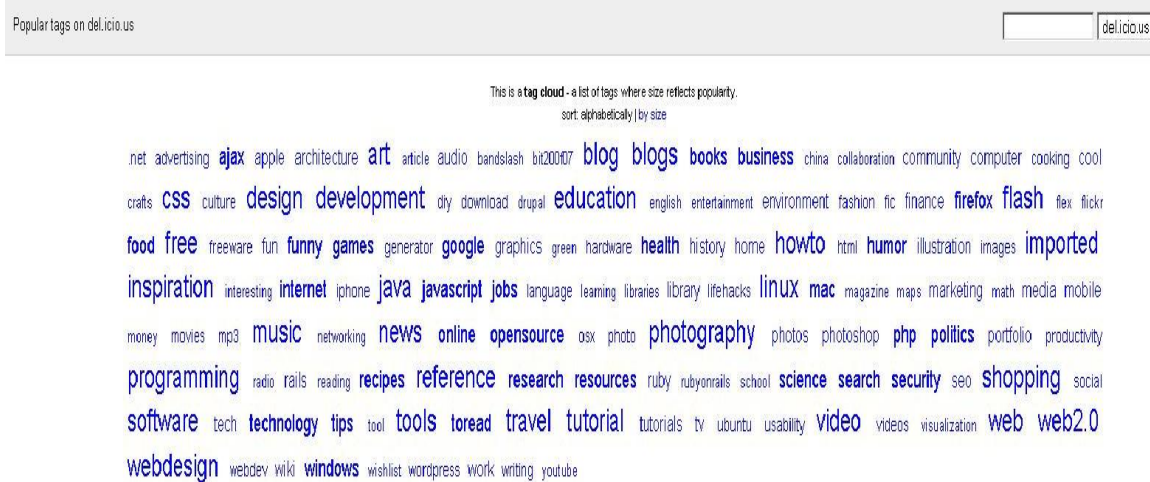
Popular tags on del.icio.us

del.icio.us

This is a **tag cloud** - a list of tags where size reflects popularity.
sort: alphabetically | by size

.net advertising ajax apple architecture art article audio bandslash bit200f07 blog blogs books business china collaboration community computer cooking cool crafts css culture design development diy download drupal education english entertainment environment fashion fic finance firefox flash flex flickr food free freeware fun funny games generator google graphics green hardware health history home howto html humor illustration images imported inspiration interesting internet iphone java javascript jobs language learning libraries library lifehacks linux mac magazine maps marketing math media mobile money movies mp3 music networking news online opensource osx photo photography photos photoshop php politics portfolio productivity programming radio rails reading recipes reference research resources ruby rubyonrails school science search security seo shopping social software tech technology tips tool tools toread travel tutorial tutorials tv ubuntu usability video videos visualization web web2.0 webdesign webdev wiki windows wishlist wordpress work writing youtube